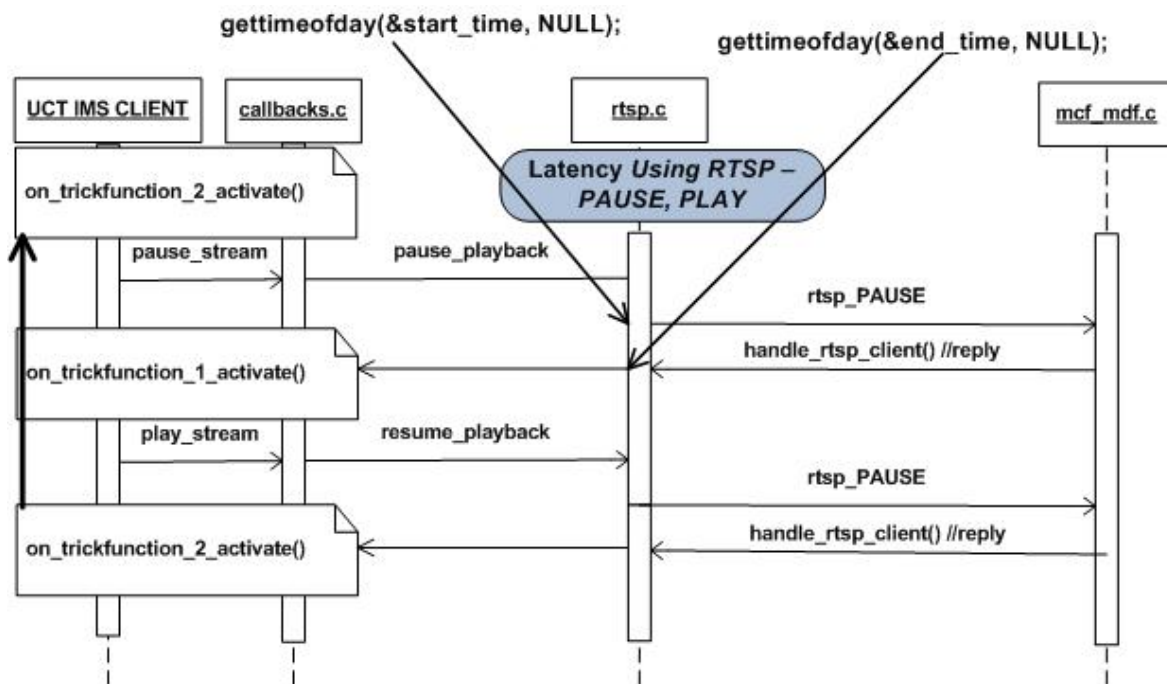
gettimeofday(&start_time, NULL);

gettimeofday(&end_time, NULL);

UCT IMS CLIENT

callbacks.c

rtsp.c

mcf_mdf.c

on_trickfunction_2_activate()

Latency Using RTSP – PAUSE, PLAY

pause_stream

pause_playback

rtsp_PAUSE

handle_rtsp_client() //reply

on_trickfunction_1_activate()

play_stream

resume_playback

rtsp_PAUSE

handle_rtsp_client() //reply

on_trickfunction_2_activate()